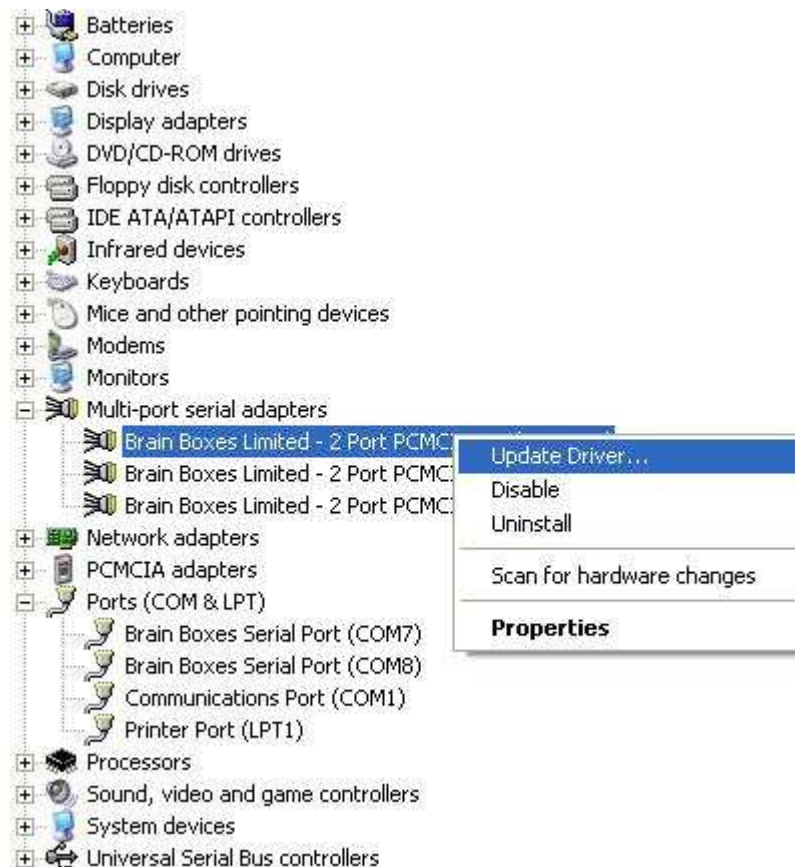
Batteries
Computer
Disk drives
Display adapters
DVD/CD-ROM drives
Floppy disk controllers
IDE ATA/ATAPI controllers
Infrared devices
Keyboards
Mice and other pointing devices
Modems
Monitors
Multi-port serial adapters
Brain Boxes Limited - 2 Port PCMC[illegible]
Brain Boxes Limited - 2 Port PCMC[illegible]
Brain Boxes Limited - 2 Port PCMC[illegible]
Network adapters
PCMCIA adapters
Ports (COM & LPT)
Brain Boxes Serial Port (COM7)
Brain Boxes Serial Port (COM8)
Communications Port (COM1)
Printer Port (LPT1)
Processors
Sound, video and game controllers
System devices
Universal Serial Bus controllers

Update Driver...
Disable
Uninstall
Scan for hardware changes
Properties